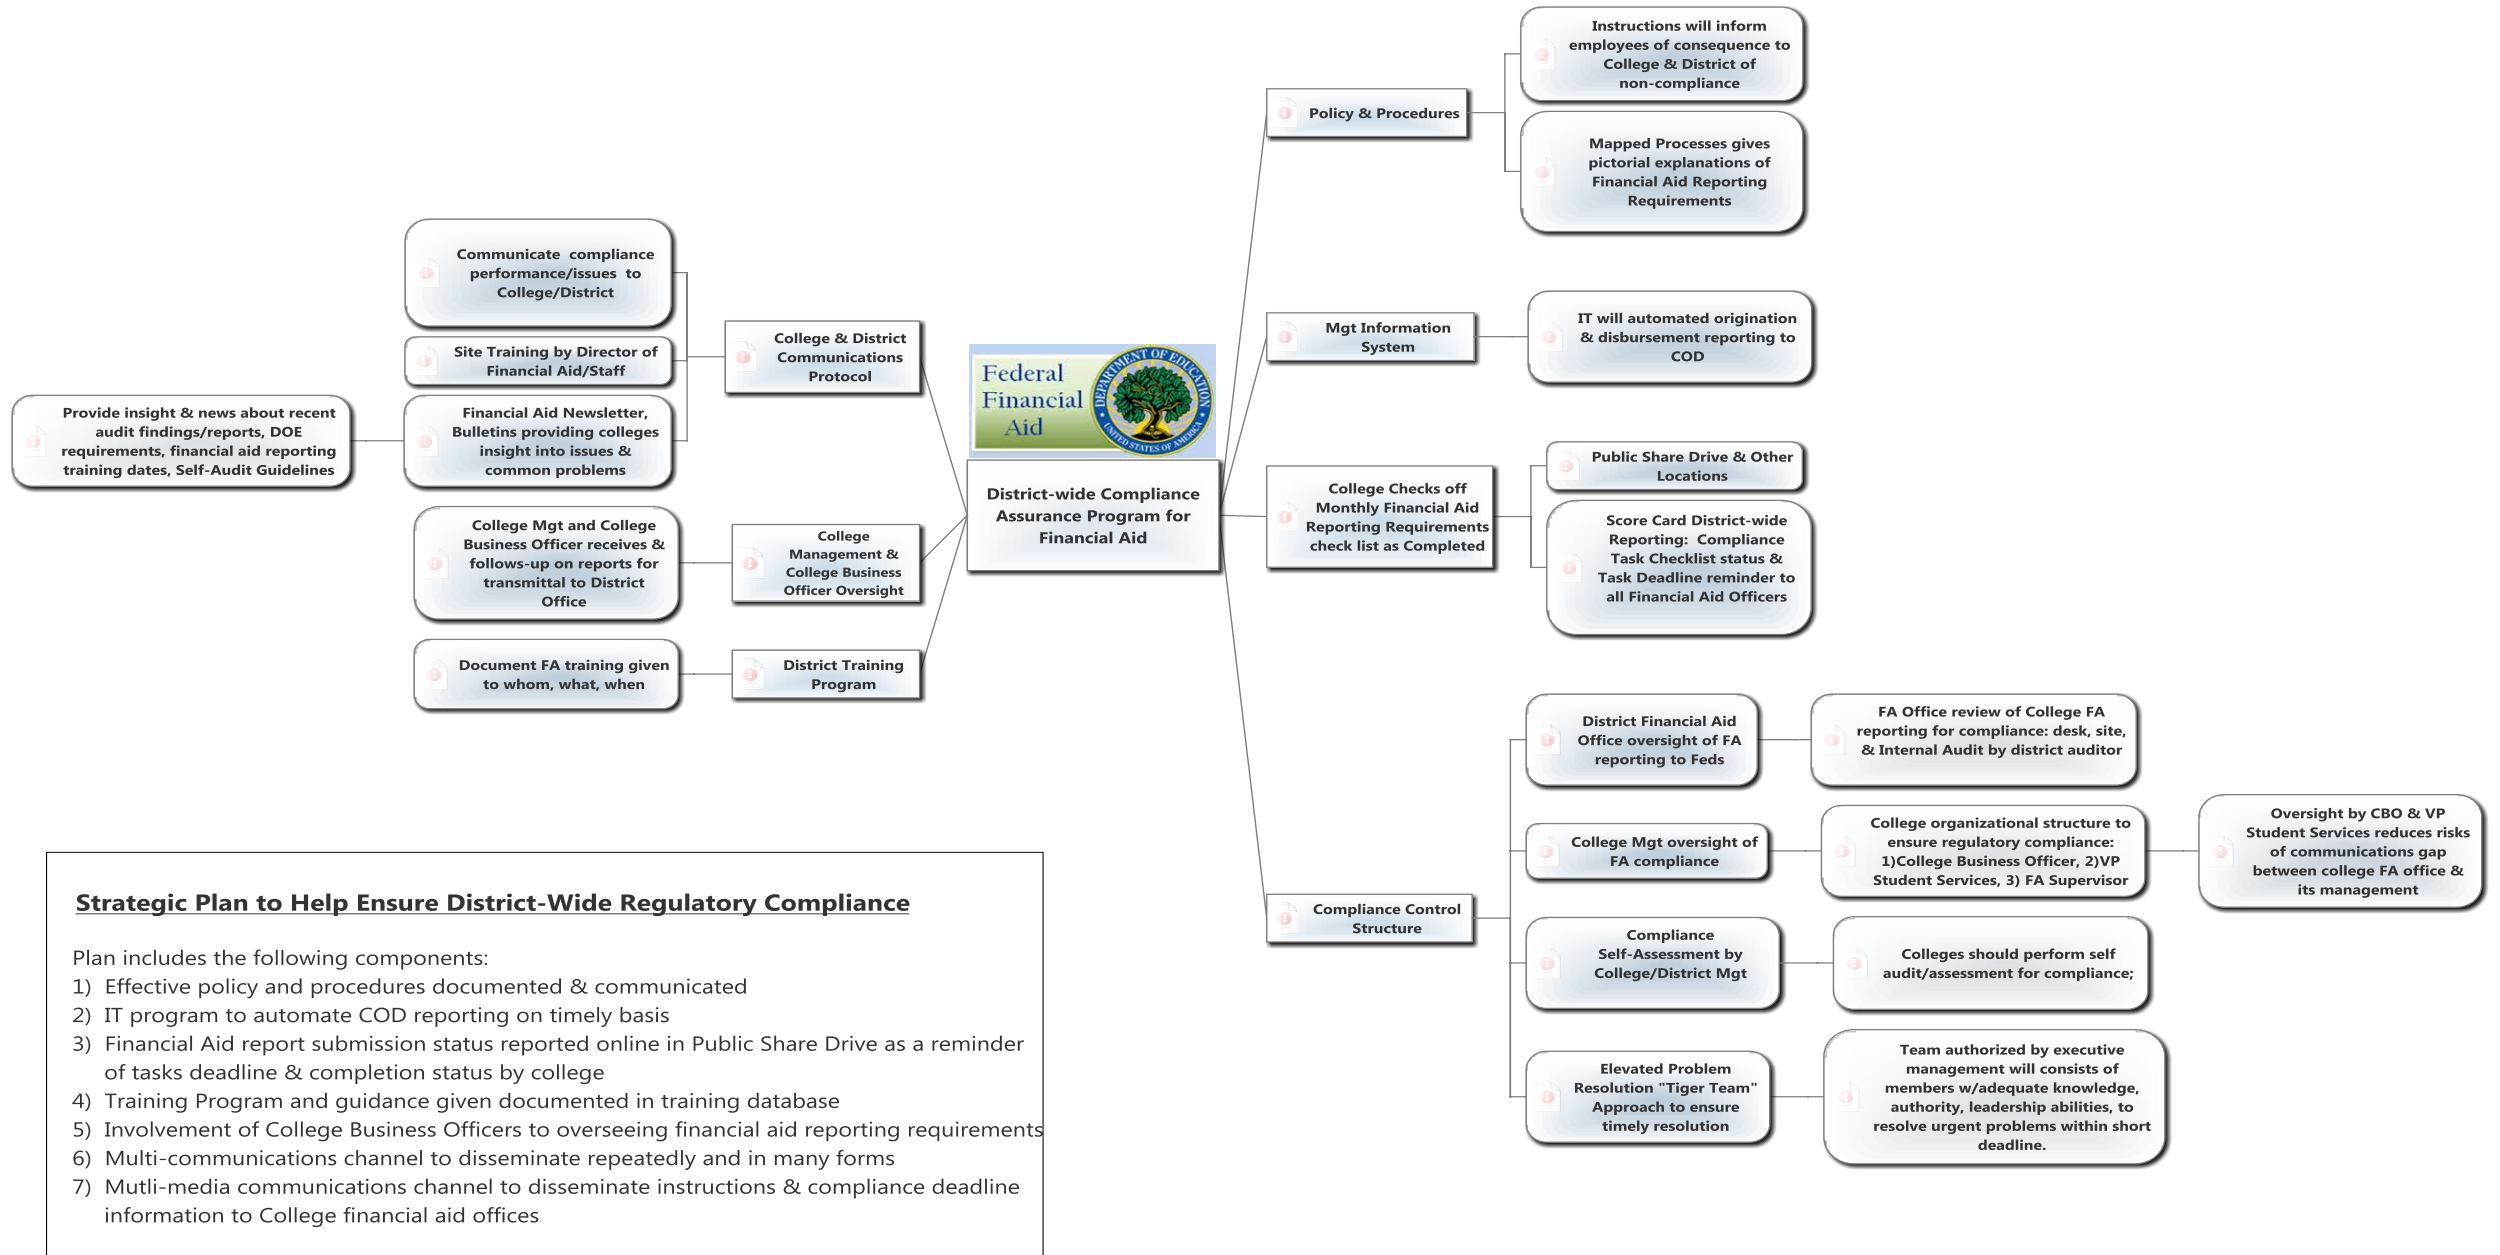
Federal Financial Aid

DEPARTMENT OF EDUCATION
UNITED STATES OF AMERICA

District-wide Compliance Assurance Program for Financial Aid

College & District Communications Protocol

Communicate compliance performance/issues to College/District

Site Training by Director of Financial Aid/Staff

Financial Aid Newsletter, Bulletins providing colleges insight into issues & common problems

Provide insight & news about recent audit findings/reports, DOE requirements, financial aid reporting training dates, Self-Audit Guidelines

College Management & College Business Officer Oversight

College Mgt and College Business Officer receives & follows-up on reports for transmittal to District Office

District Training Program

Document FA training given to whom, what, when

Policy & Procedures

Instructions will inform employees of consequence to College & District of non-compliance

Mapped Processes gives pictorial explanations of Financial Aid Reporting Requirements

Mgt Information System

IT will automated origination & disbursement reporting to COD

College Checks off Monthly Financial Aid Reporting Requirements check list as Completed

Public Share Drive & Other Locations

Score Card District-wide Reporting: Compliance Task Checklist status & Task Deadline reminder to all Financial Aid Officers

Compliance Control Structure

District Financial Aid Office oversight of FA reporting to Feds

FA Office review of College FA reporting for compliance: desk, site, & Internal Audit by district auditor

College Mgt oversight of FA compliance

College organizational structure to ensure regulatory compliance: 1)College Business Officer, 2)VP Student Services, 3) FA Supervisor

Oversight by CBO & VP Student Services reduces risks of communications gap between college FA office & its management

Compliance Self-Assessment by College/District Mgt

Colleges should perform self audit/assessment for compliance;

Elevated Problem Resolution "Tiger Team" Approach to ensure timely resolution

Team authorized by executive management will consists of members w/adequate knowledge, authority, leadership abilities, to resolve urgent problems within short deadline.

Strategic Plan to Help Ensure District-Wide Regulatory Compliance

Plan includes the following components:
1) Effective policy and procedures documented & communicated
2) IT program to automate COD reporting on timely basis
3) Financial Aid report submission status reported online in Public Share Drive as a reminder of tasks deadline & completion status by college
4) Training Program and guidance given documented in training database
5) Involvement of College Business Officers to overseeing financial aid reporting requirements
6) Multi-communications channel to disseminate repeatedly and in many forms
7) Mutli-media communications channel to disseminate instructions & compliance deadline information to College financial aid offices